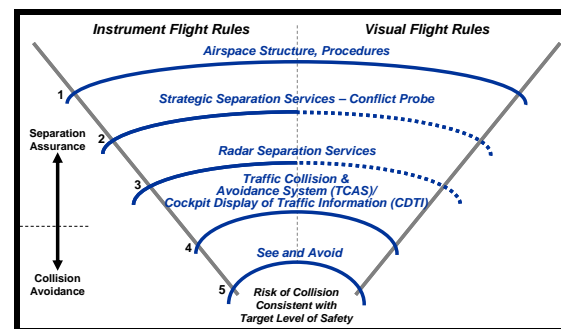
Instrument Flight Rules

Visual Flight Rules

Airspace Structure, Procedures

1

Strategic Separation Services – Conflict Probe

Separation Assurance

2

Radar Separation Services

3

Traffic Collision & Avoidance System (TCAS)/ Cockpit Display of Traffic Information (CDTI)

4

See and Avoid

Collision Avoidance

5

Risk of Collision Consistent with Target Level of Safety